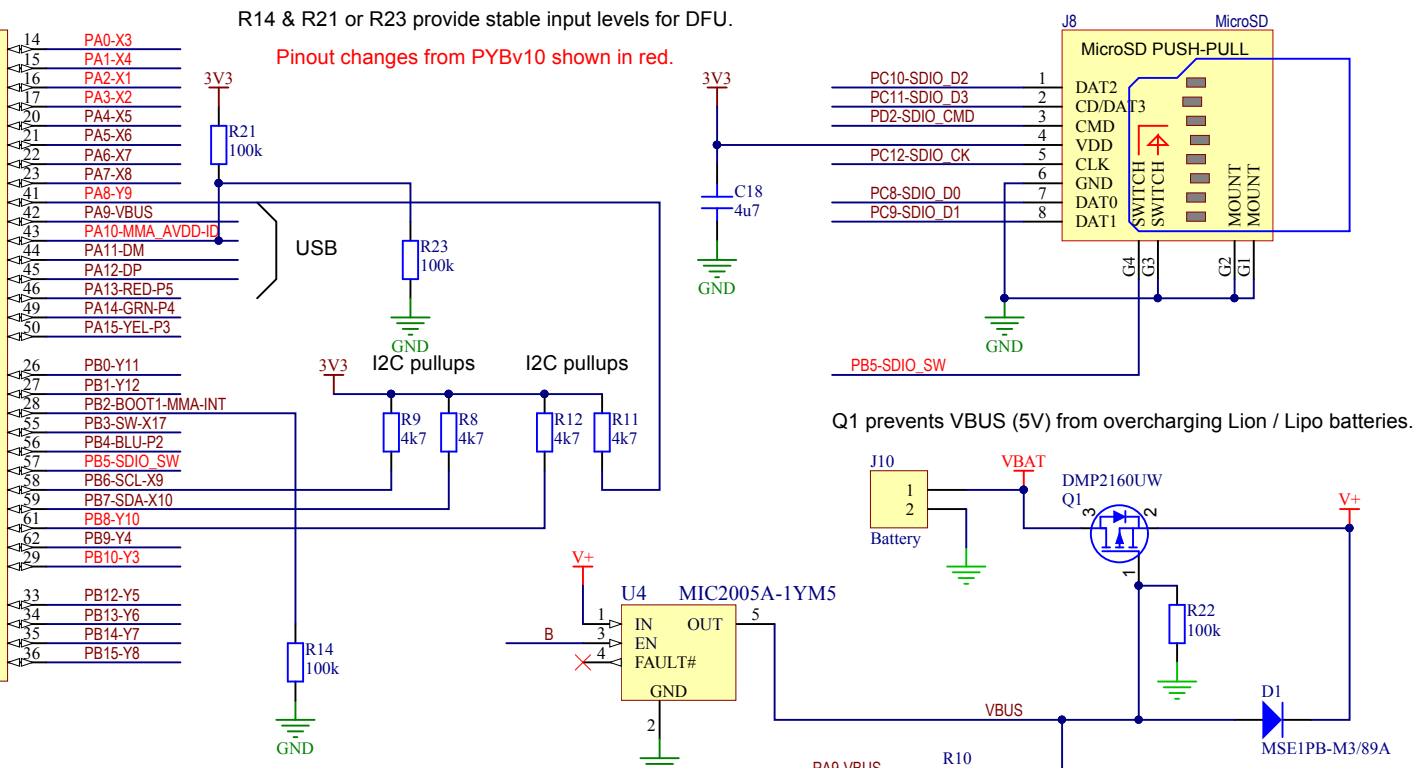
R14 & R21 or R23 provide stable input levels for DFU.

Pinout changes from PYBv10 shown in red.

14 PA0-X3
15 PA1-X4
16 PA2-X1
17 PA3-X2
20 PA4-X5
21 PA5-X6
22 PA6-X7
23 PA7-X8
41 PA8-Y9
42 PA9-VBUS
43 PA10-MMA_AVDD-ID
44 PA11-DM
45 PA12-DP
46 PA13-RED-P5
49 PA14-GRN-P4
50 PA15-YEL-P3

26 PB0-Y11
27 PB1-Y12
28 PB2-BOOT1-MMA-INT
55 PB3-SW-X17
56 PB4-BLU-P2
57 PB5-SDIO_SW
58 PB6-SCL-X9
59 PB7-SDA-X10
61 PB8-Y10
62 PB9-Y4
29 PB10-Y3

33 PB12-Y5
34 PB13-Y6
35 PB14-Y7
36 PB15-Y8

3V3
R21
100k

USB

R23
100k
GND

3V3
I2C pullups
I2C pullups
R9 4k7
R8 4k7
R12 4k7
R11 4k7

R14
100k
GND

3V3
C18
4u7
GND

J8
MicroSD
MicroSD PUSH-PULL
PC10-SDIO_D2 1 DAT2
PC11-SDIO_D3 2 CD/DAT3
PD2-SDIO_CMD 3 CMD
4 VDD
PC12-SDIO_CK 5 CLK
6 GND
PC8-SDIO_D0 7 DAT0
PC9-SDIO_D1 8 DAT1
SWITCH SWITCH MOUNT MOUNT
G4 G3 G2 G1
GND
PB5-SDIO_SW

Q1 prevents VBUS (5V) from overcharging Lion / Lipo batteries.

J10
1
2
Battery
VBAT
DMP2160UW
Q1
3 2 1
V+
R22
100k

V+
U4 MIC2005A-1YM5
1 IN OUT 5
B 3 EN
4 FAULT#
GND
2

VBUS
D1
MSE1PB-M3/89A
PA9-VBUS
R10